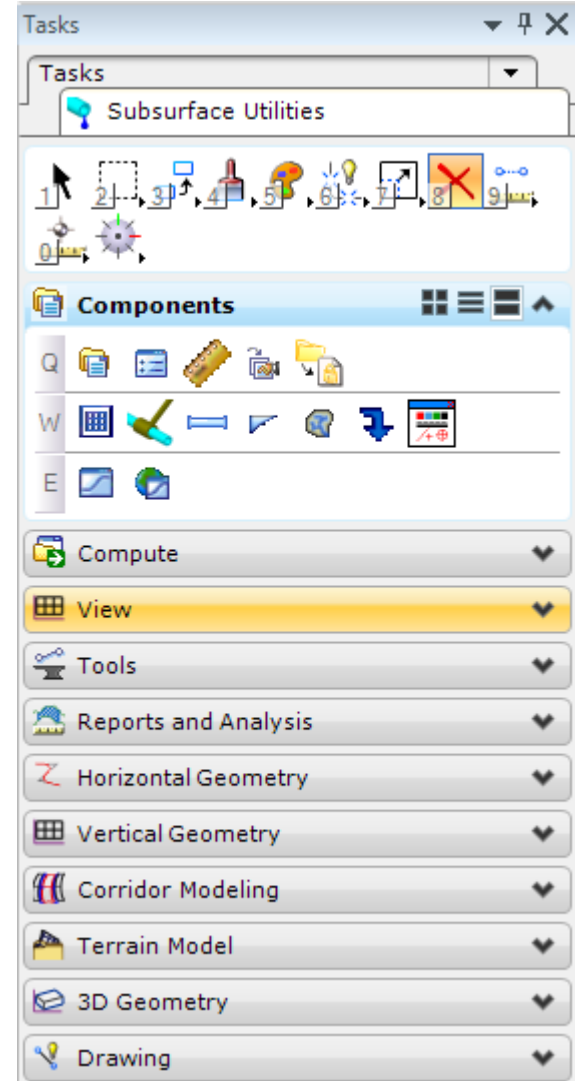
Tasks

Tasks

Subsurface Utilities

1 2 3 4 5 6 7 8 9
0

Components

Q

W

E

Compute

View

Tools

Reports and Analysis

Horizontal Geometry

Vertical Geometry

Corridor Modeling

Terrain Model

3D Geometry

Drawing